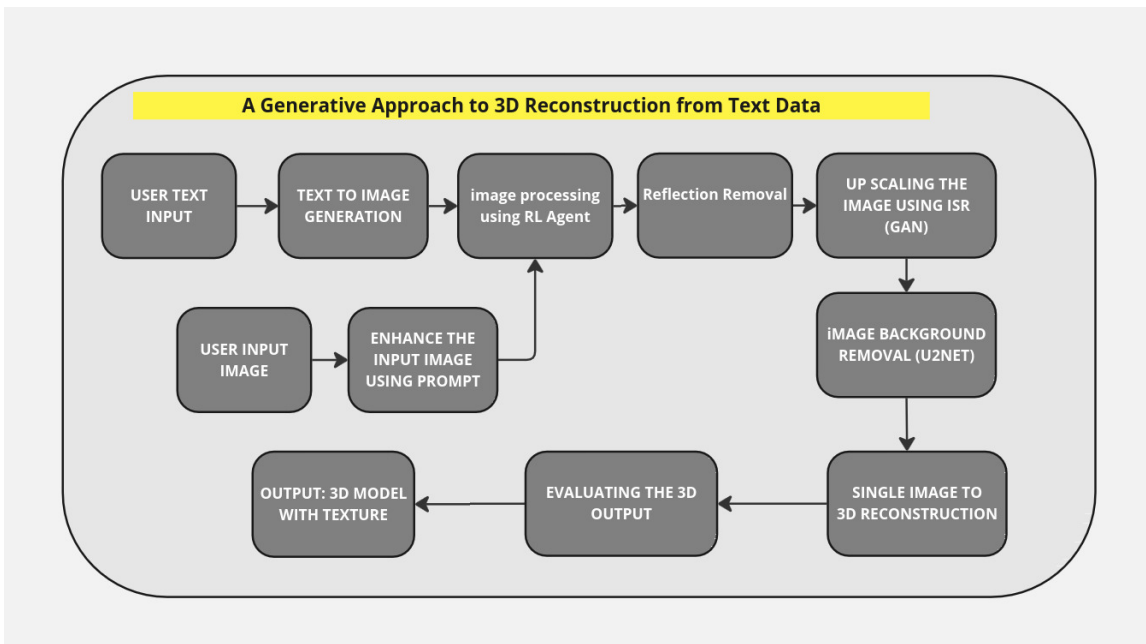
A Generative Approach to 3D Reconstruction from Text Data

USER TEXT INPUT

TEXT TO IMAGE GENERATION

image processing using RL Agent

Reflection Removal

UP SCALING THE IMAGE USING ISR (GAN)

USER INPUT IMAGE

ENHANCE THE INPUT IMAGE USING PROMPT

iMAGE BACKGROUND REMOVAL (U2NET)

SINGLE IMAGE TO 3D RECONSTRUCTION

EVALUATING THE 3D OUTPUT

OUTPUT: 3D MODEL WITH TEXTURE